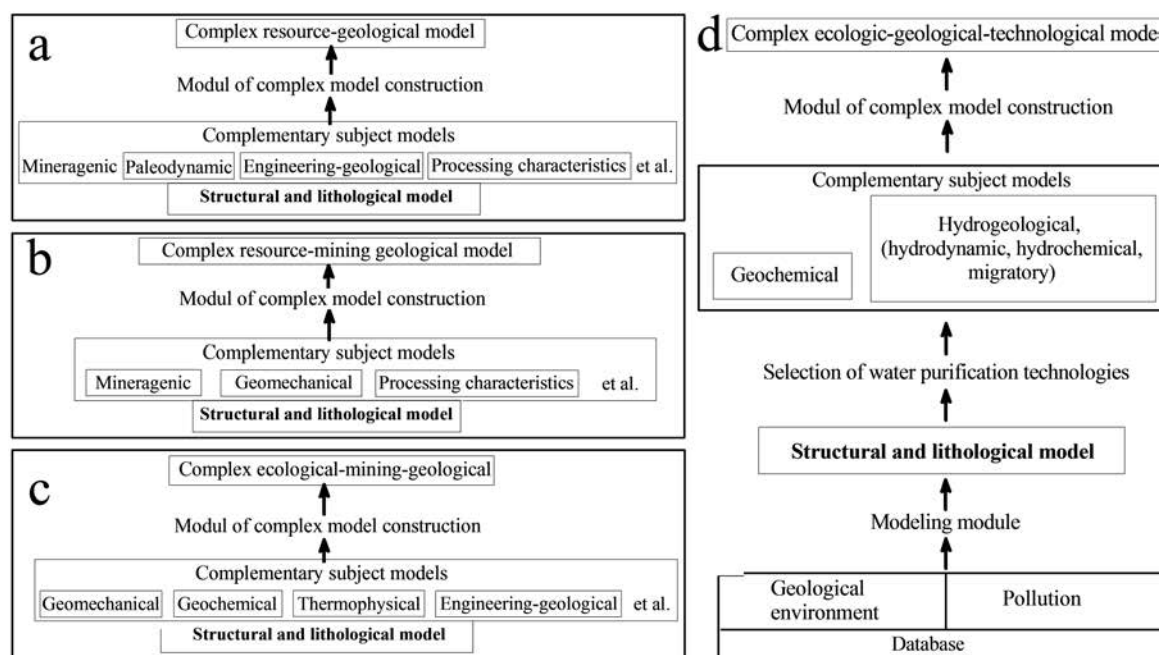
a

Complex resource-geological model

Modul of complex model construction

Complementary subject models

Mineragenic Paleodynamic Engineering-geological Processing characteristics et al.

**Structural and lithological model**

b

Complex resource-mining geological model

Modul of complex model construction

Complementary subject models

Mineragenic Geomechanical Processing characteristics et al.

**Structural and lithological model**

c

Complex ecological-mining-geological

Modul of complex model construction

Complementary subject models

Geomechanical Geochemical Thermophysical Engineering-geological et al.

**Structural and lithological model**

d

Complex ecologic-geological-technological mode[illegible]

Modul of complex model construction

Complementary subject models

Geochemical

Hydrogeological, (hydrodynamic, hydrochemical, migratory)

Selection of water purification technologies

**Structural and lithological model**

Modeling module

| Geological environment | Pollution |
|---|---|

Database